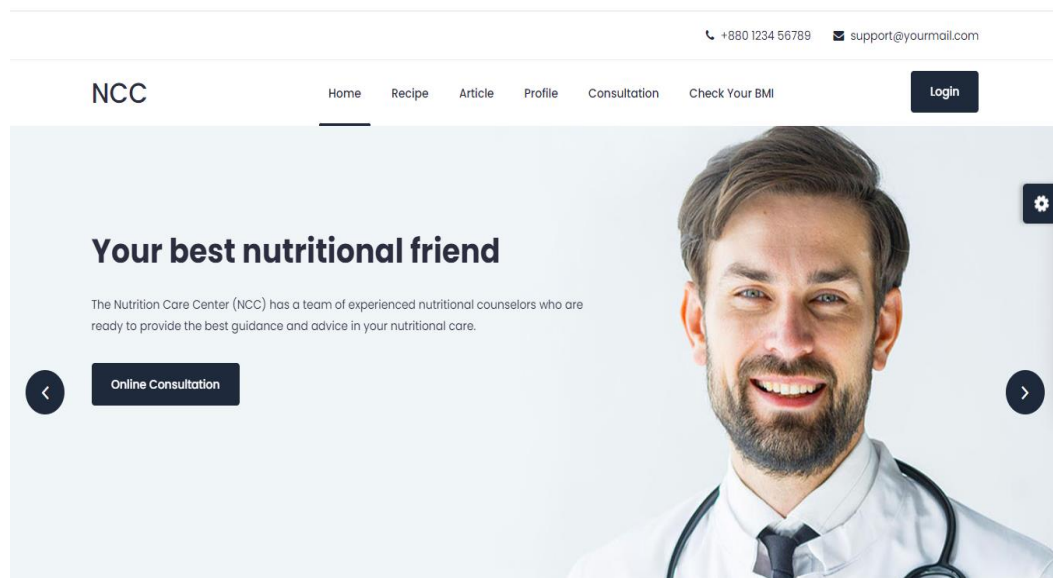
+880 1234 56789 support@yourmail.com

NCC

Home Recipe Article Profile Consultation Check Your BMI

Login

Your best nutritional friend

The Nutrition Care Center (NCC) has a team of experienced nutritional counselors who are ready to provide the best guidance and advice in your nutritional care.

Online Consultation